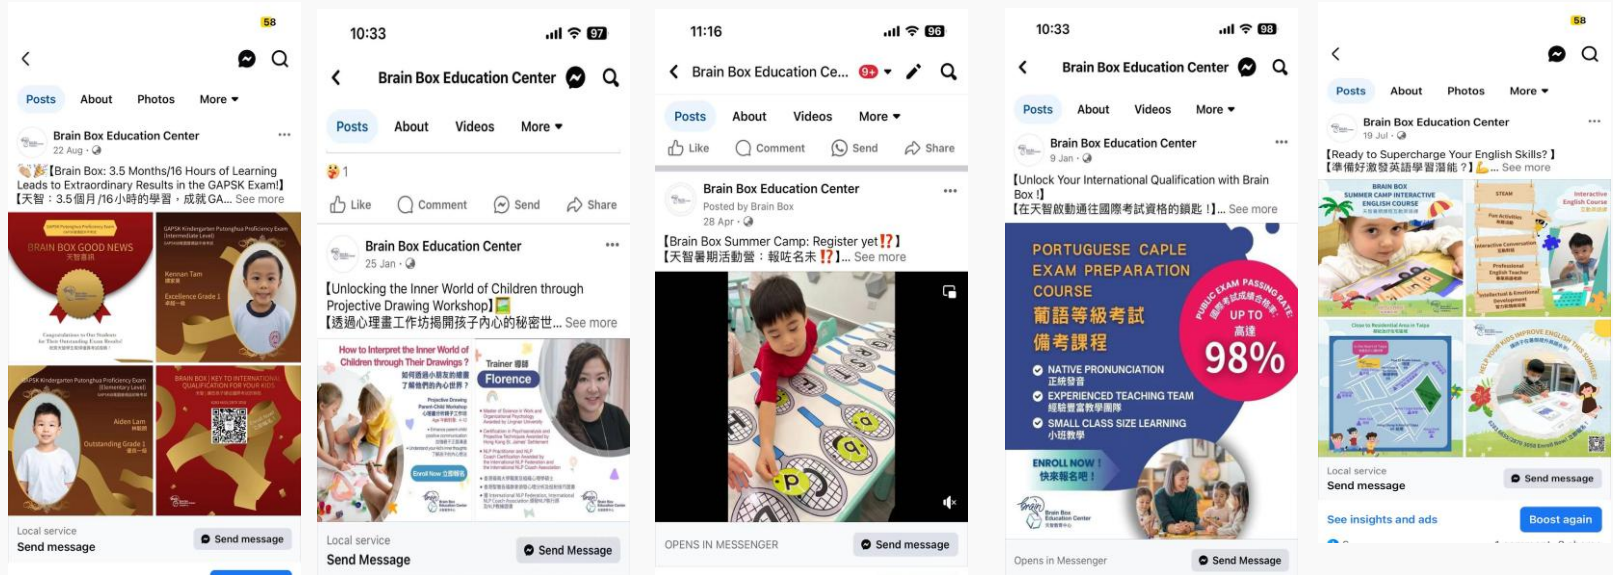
58

Posts About Photos More ▾

Brain Box Education Center
22 Aug ·

【Brain Box: 3.5 Months/16 Hours of Learning Leads to Extraordinary Results in the GAPSK Exam!】【天智：3.5個月/16小時的學習，成就GA... See more

BRAIN BOX GOOD NEWS
天智喜訊

Kennan Tam
Excellence Grade 1

Aiden Lam
Outstanding Grade 1

BRAIN BOX | KEY TO INTERNATIONAL QUALIFICATION FOR YOUR KIDS

Local service
Send message
Send message

10:33 97

Brain Box Education Center

Posts About Videos More ▾

1

Like Comment Send Share

Brain Box Education Center
25 Jan ·

【Unlocking the Inner World of Children through Projective Drawing Workshop】
【透過心理畫工作坊揭開孩子內心的秘密世... See more

How to Interpret the Inner World of Children through Their Drawings?
如何透過小朋友的繪畫了解他們的內心世界？
Trainer 導師
Florence
Enroll Now 立即報名

Local service
Send Message
Send Message

11:16 96

Brain Box Education Ce... 9+

Posts About Videos More ▾

Like Comment Send Share

Brain Box Education Center
Posted by Brain Box
28 Apr ·

【Brain Box Summer Camp: Register yet⁉️】
【天智暑期活動營：報咗名未⁉️】... See more

P

OPENS IN MESSENGER
Send message

10:33 98

Brain Box Education Center

Posts About Videos More ▾

Brain Box Education Center
9 Jan ·

【Unlock Your International Qualification with Brain Box !】
【在天智啟動通往國際考試資格的鑰匙！】... See more

PORTUGUESE CAPLE EXAM PREPARATION COURSE
葡語等級考試
備考課程
PUBLIC EXAM PASSING RATE
UP TO
高達
98%
NATIVE PRONUNCIATION
正統發音
EXPERIENCED TEACHING TEAM
經驗豐富教學團隊
SMALL CLASS SIZE LEARNING
小班教學
ENROLL NOW！
快來報名吧！
Brain Box Education Center

Opens in Messenger
Send Message

58

Posts About Photos More ▾

Brain Box Education Center
19 Jul ·

【Ready to Supercharge Your English Skills? 】
【準備好激發英語學習潛能？】 ... See more

BRAIN BOX
SUMMER CAMP INTERACTIVE ENGLISH COURSE
STEAM
Interactive English Course
HELP YOUR KIDS IMPROVE ENGLISH THIS SUMMER

Local service
Send message
Send message

See insights and ads
Boost again